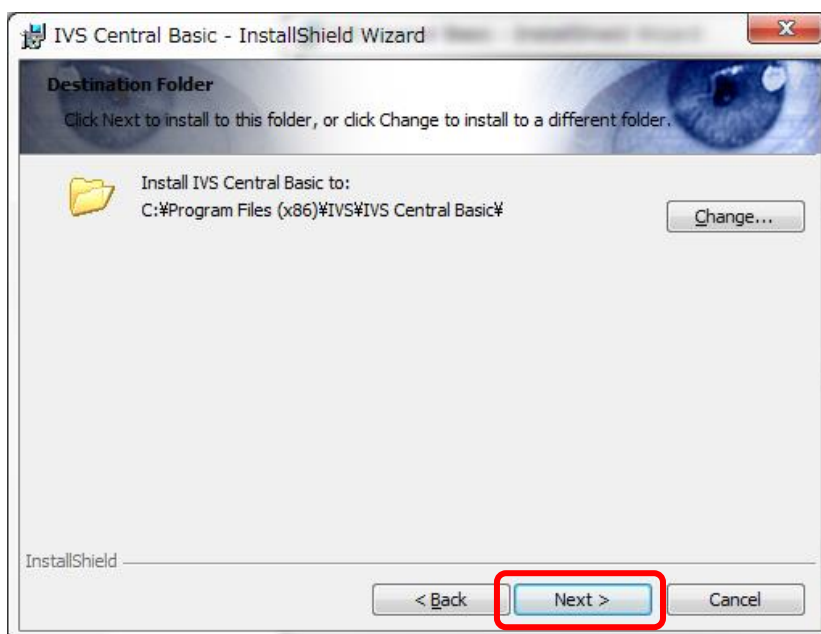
IVS Central Basic - InstallShield Wizard

Destination Folder

Click Next to install to this folder, or click Change to install to a different folder.

Install IVS Central Basic to:
C:¥Program Files (x86)¥IVS¥IVS Central Basic¥

Change...

InstallShield

< Back

Next >

Cancel